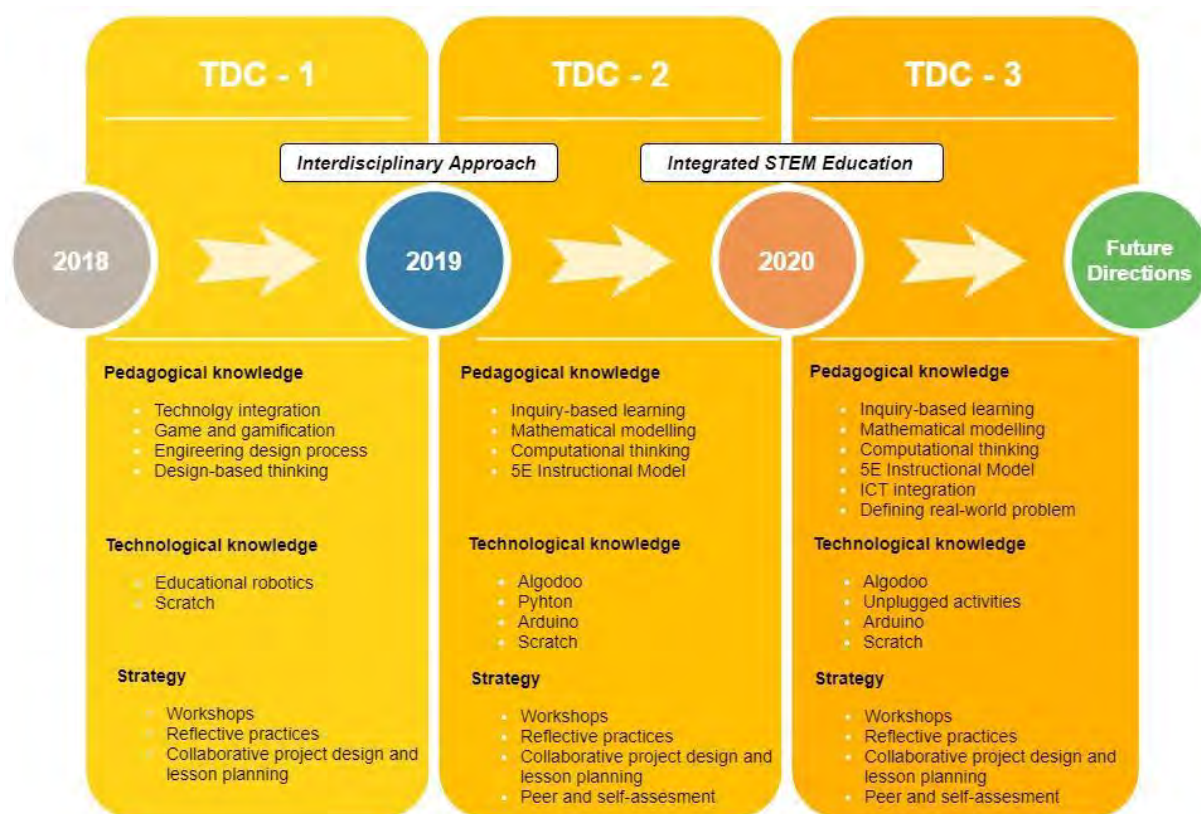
TDC - 1

TDC - 2

TDC - 3

Interdisciplinary Approach

Integrated STEM Education

2018

2019

2020

Future Directions

Pedagogical knowledge

- Technolgy integration
- Game and gamification
- Engineering design process
- Design-based thinking

Technological knowledge

- Educational robotics
- Scratch

Strategy

- Workshops
- Reflective practices
- Collaborative project design and lesson planning

Pedagogical knowledge

- Inquiry-based learning
- Mathematical modelling
- Computational thinking
- 5E Instructional Model

Technological knowledge

- Algodoo
- Pyhton
- Arduino
- Scratch

Strategy

- Workshops
- Reflective practices
- Collaborative project design and lesson planning
- Peer and self-assesment

Pedagogical knowledge

- Inquiry-based learning
- Mathematical modelling
- Computational thinking
- 5E Instructional Model
- ICT integration
- Defining real-world problem

Technological knowledge

- Algodoo
- Unplugged activities
- Arduino
- Scratch

Strategy

- Workshops
- Reflective practices
- Collaborative project design and lesson planning
- Peer and self-assesment